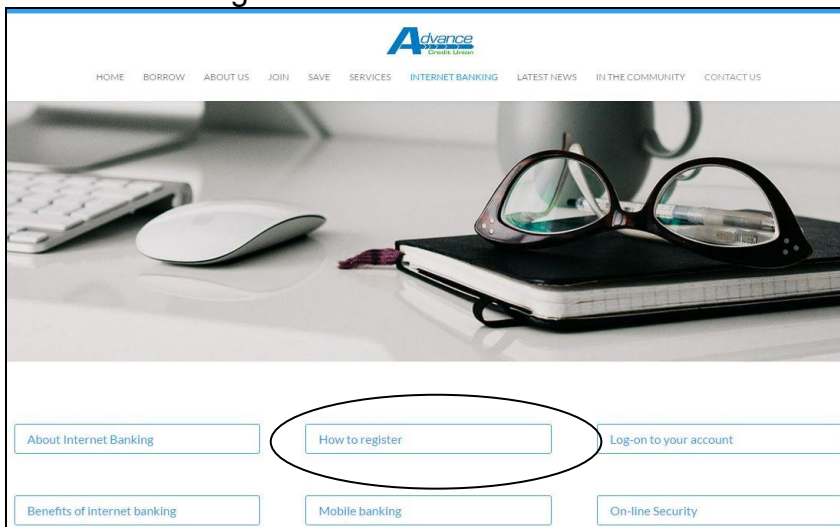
Advance Credit Union

HOME BORROW ABOUT US JOIN SAVE SERVICES INTERNET BANKING LATEST NEWS IN THE COMMUNITY CONTACT US

About Internet Banking

How to register

Log-on to your account

Benefits of internet banking

Mobile banking

On-line Security